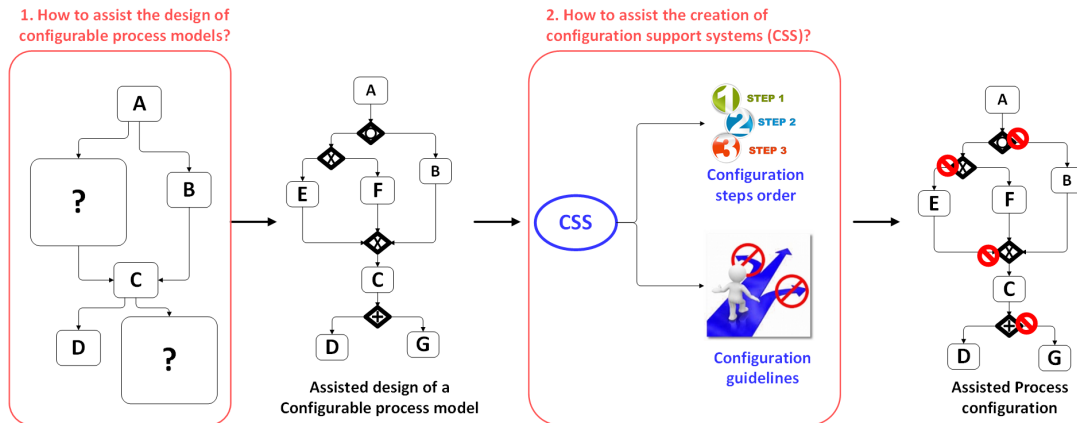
1. How to assist the design of configurable process models?

A

?

B

C

D

?

A

E

F

B

C

D

G

Assisted design of a Configurable process model

2. How to assist the creation of configuration support systems (CSS)?

CSS

1 STEP 1

2 STEP 2

3 STEP 3

Configuration steps order

Configuration guidelines

A

E

F

B

C

D

G

Assisted Process configuration